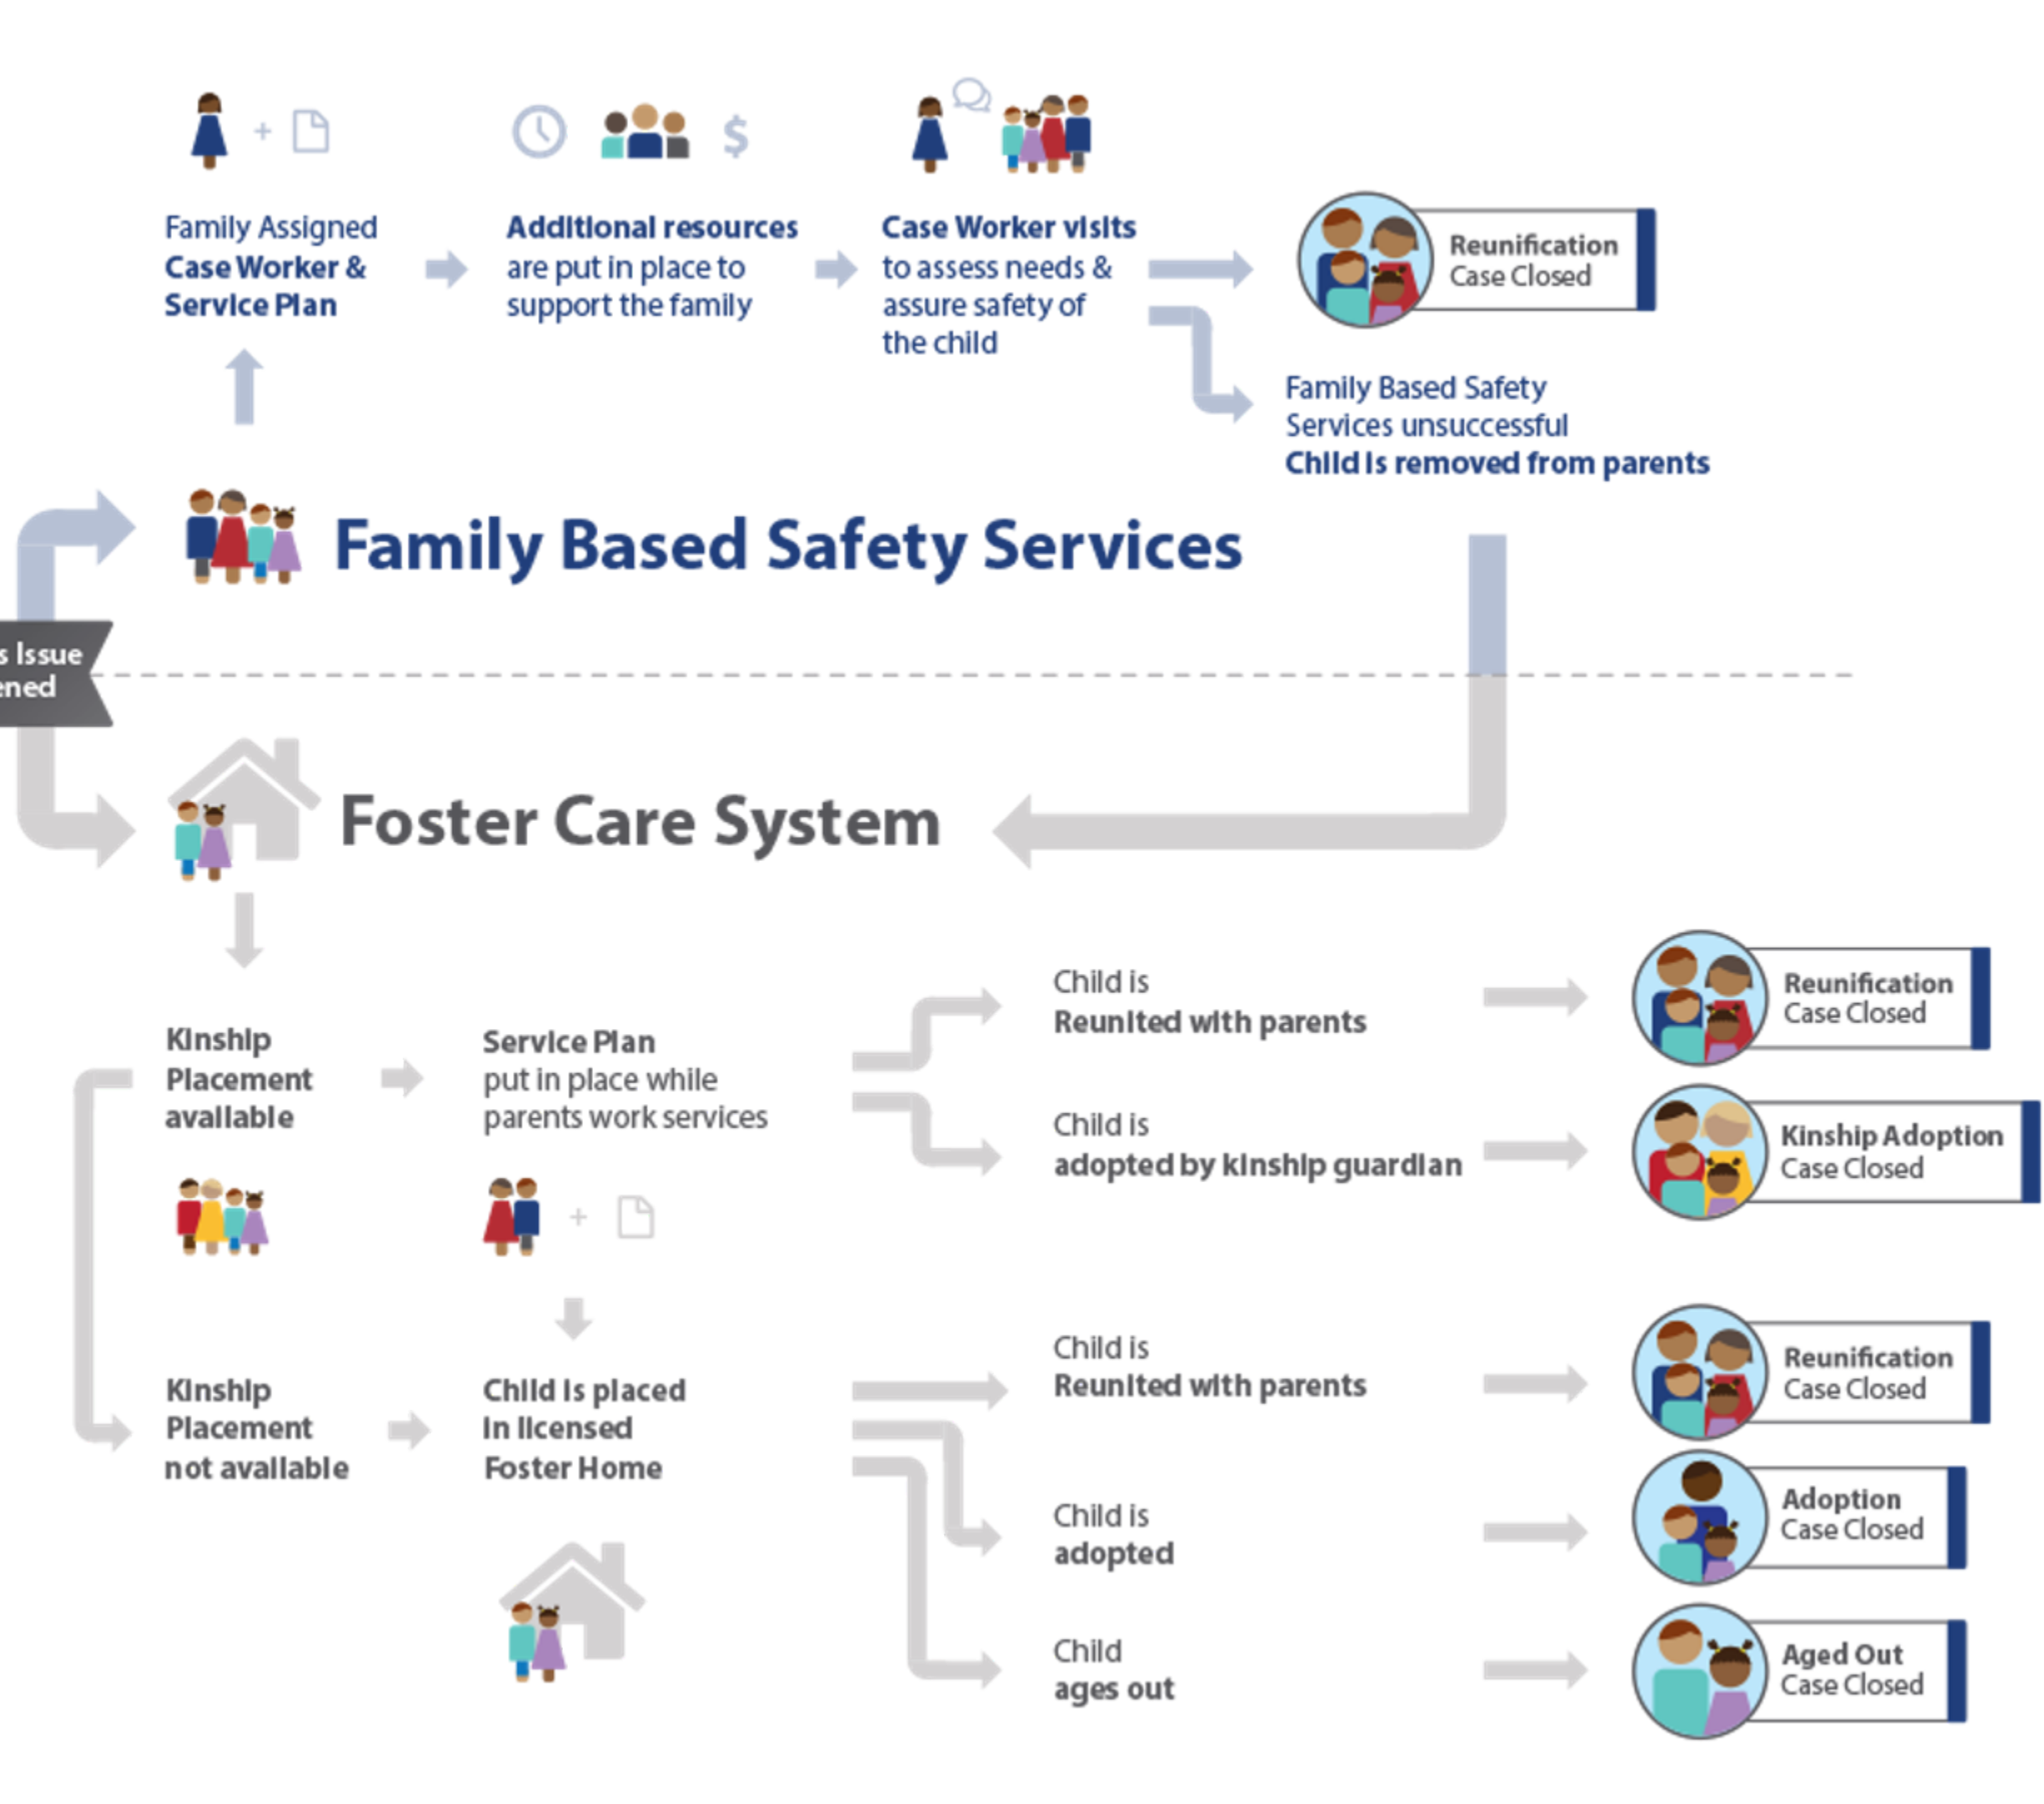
Family Assigned **Case Worker & Service Plan**

**Additional resources** are put in place to support the family

**Case Worker visits** to assess needs & assure safety of the child

Reunification
Case Closed

Family Based Safety Services unsuccessful
**Child is removed from parents**

Family Based Safety Services

s Issue
ened

Foster Care System

Kinship Placement available

Service Plan put in place while parents work services

Child is
Reunited with parents

Reunification
Case Closed

Child is
adopted by kinship guardian

Kinship Adoption
Case Closed

Kinship Placement not available

Child is placed in licensed Foster Home

Child is
Reunited with parents

Reunification
Case Closed

Child is
adopted

Adoption
Case Closed

Child
ages out

Aged Out
Case Closed